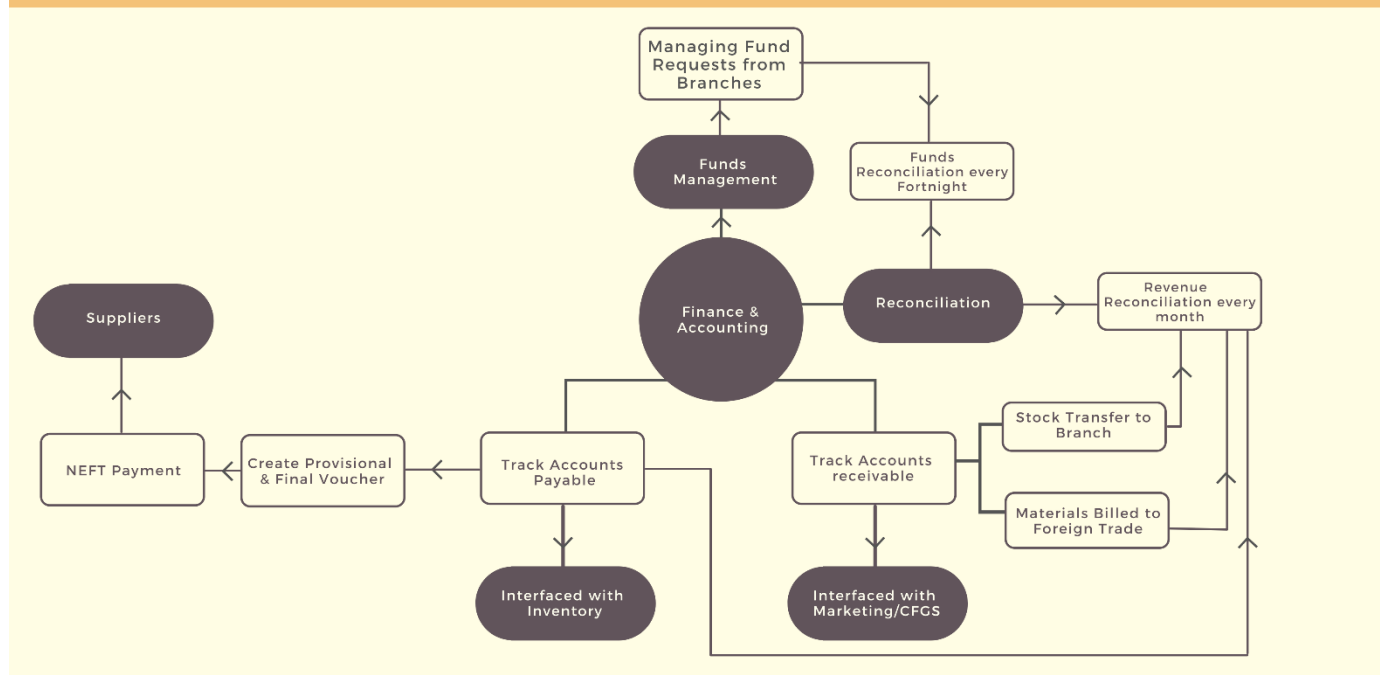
Managing Fund Requests from Branches

Funds Management

Funds Reconciliation every Fortnight

Suppliers

Finance & Accounting

Reconciliation

Revenue Reconciliation every month

Stock Transfer to Branch

NEFT Payment

Create Provisional & Final Voucher

Track Accounts Payable

Track Accounts receivable

Materials Billed to Foreign Trade

Interfaced with Inventory

Interfaced with Marketing/CFGS